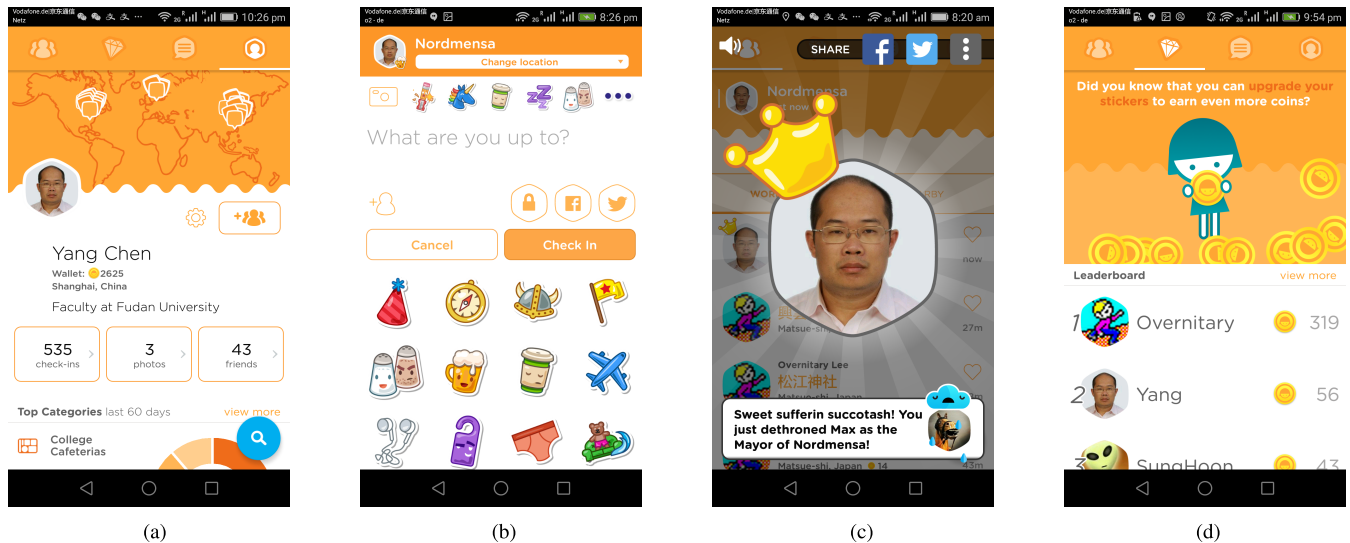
Vodafone.de|京东通信 Netz 3G 10:26 pm

Yang Chen
Wallet: 2625
Shanghai, China
Faculty at Fudan University

535 check-ins
3 photos
43 friends

Top Categories last 60 days view more

College Cafeterias

(a)

Vodafone.de|京东通信 o2 - de 3G 8:26 pm

Nordmensa
Change location

What are you up to?

Cancel
Check In

(b)

Vodafone.de|京东通信 Netz 3G 8:20 am

SHARE

Nordmensa
t now

WO RRY

now

27m

Overnitary Lee
松江神社
Matsue-shi, Japan

Sweet sufferin succotash! You just dethroned Max as the Mayor of Nordmensa!

Matsue-shi, Japan 14

(c)

Vodafone.de|京东通信 o2 - de 3G 9:54 pm

Did you know that you can upgrade your stickers to earn even more coins?

Leaderboard view more

1 Overnitary 319
2 Yang 56
3 SungHoon 43

(d)